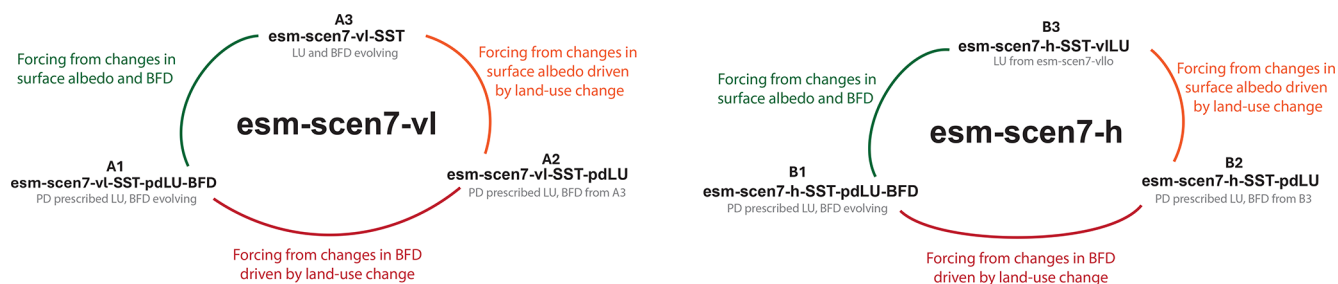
A3
esm-scen7-vl-SST
LU and BFD evolving

Forcing from changes in surface albedo and BFD

Forcing from changes in surface albedo driven by land-use change

esm-scen7-vl

A1
esm-scen7-vl-SST-pdLU-BFD
PD prescribed LU, BFD evolving

A2
esm-scen7-vl-SST-pdLU
PD prescribed LU, BFD from A3

Forcing from changes in BFD driven by land-use change

B3
esm-scen7-h-SST-vlLU
LU from esm-scen7-vllo

Forcing from changes in surface albedo and BFD

Forcing from changes in surface albedo driven by land-use change

esm-scen7-h

B1
esm-scen7-h-SST-pdLU-BFD
PD prescribed LU, BFD evolving

B2
esm-scen7-h-SST-pdLU
PD prescribed LU, BFD from B3

Forcing from changes in BFD driven by land-use change